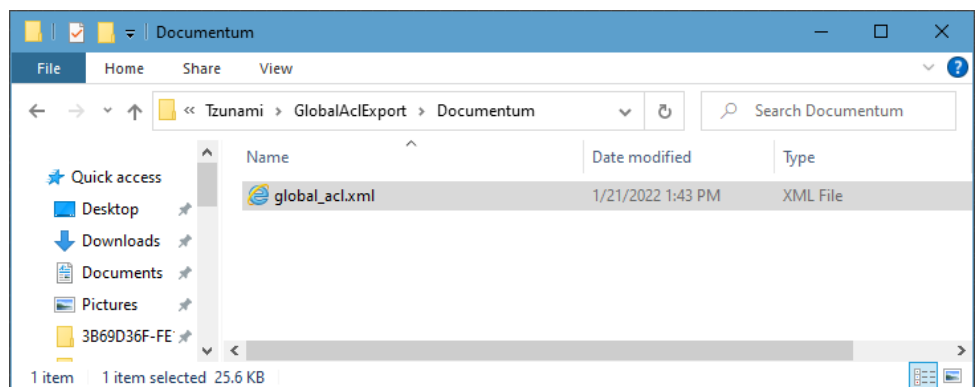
Documentum

File Home Share View

« Tzunami › GlobalAclExport › Documentum

Search Documentum

Quick access
Desktop
Downloads
Documents
Pictures
3B69D36F-FE

| Name | Date modified | Type |
|---|---|---|
| global_acl.xml | 1/21/2022 1:43 PM | XML File |

1 item 1 item selected 25.6 KB